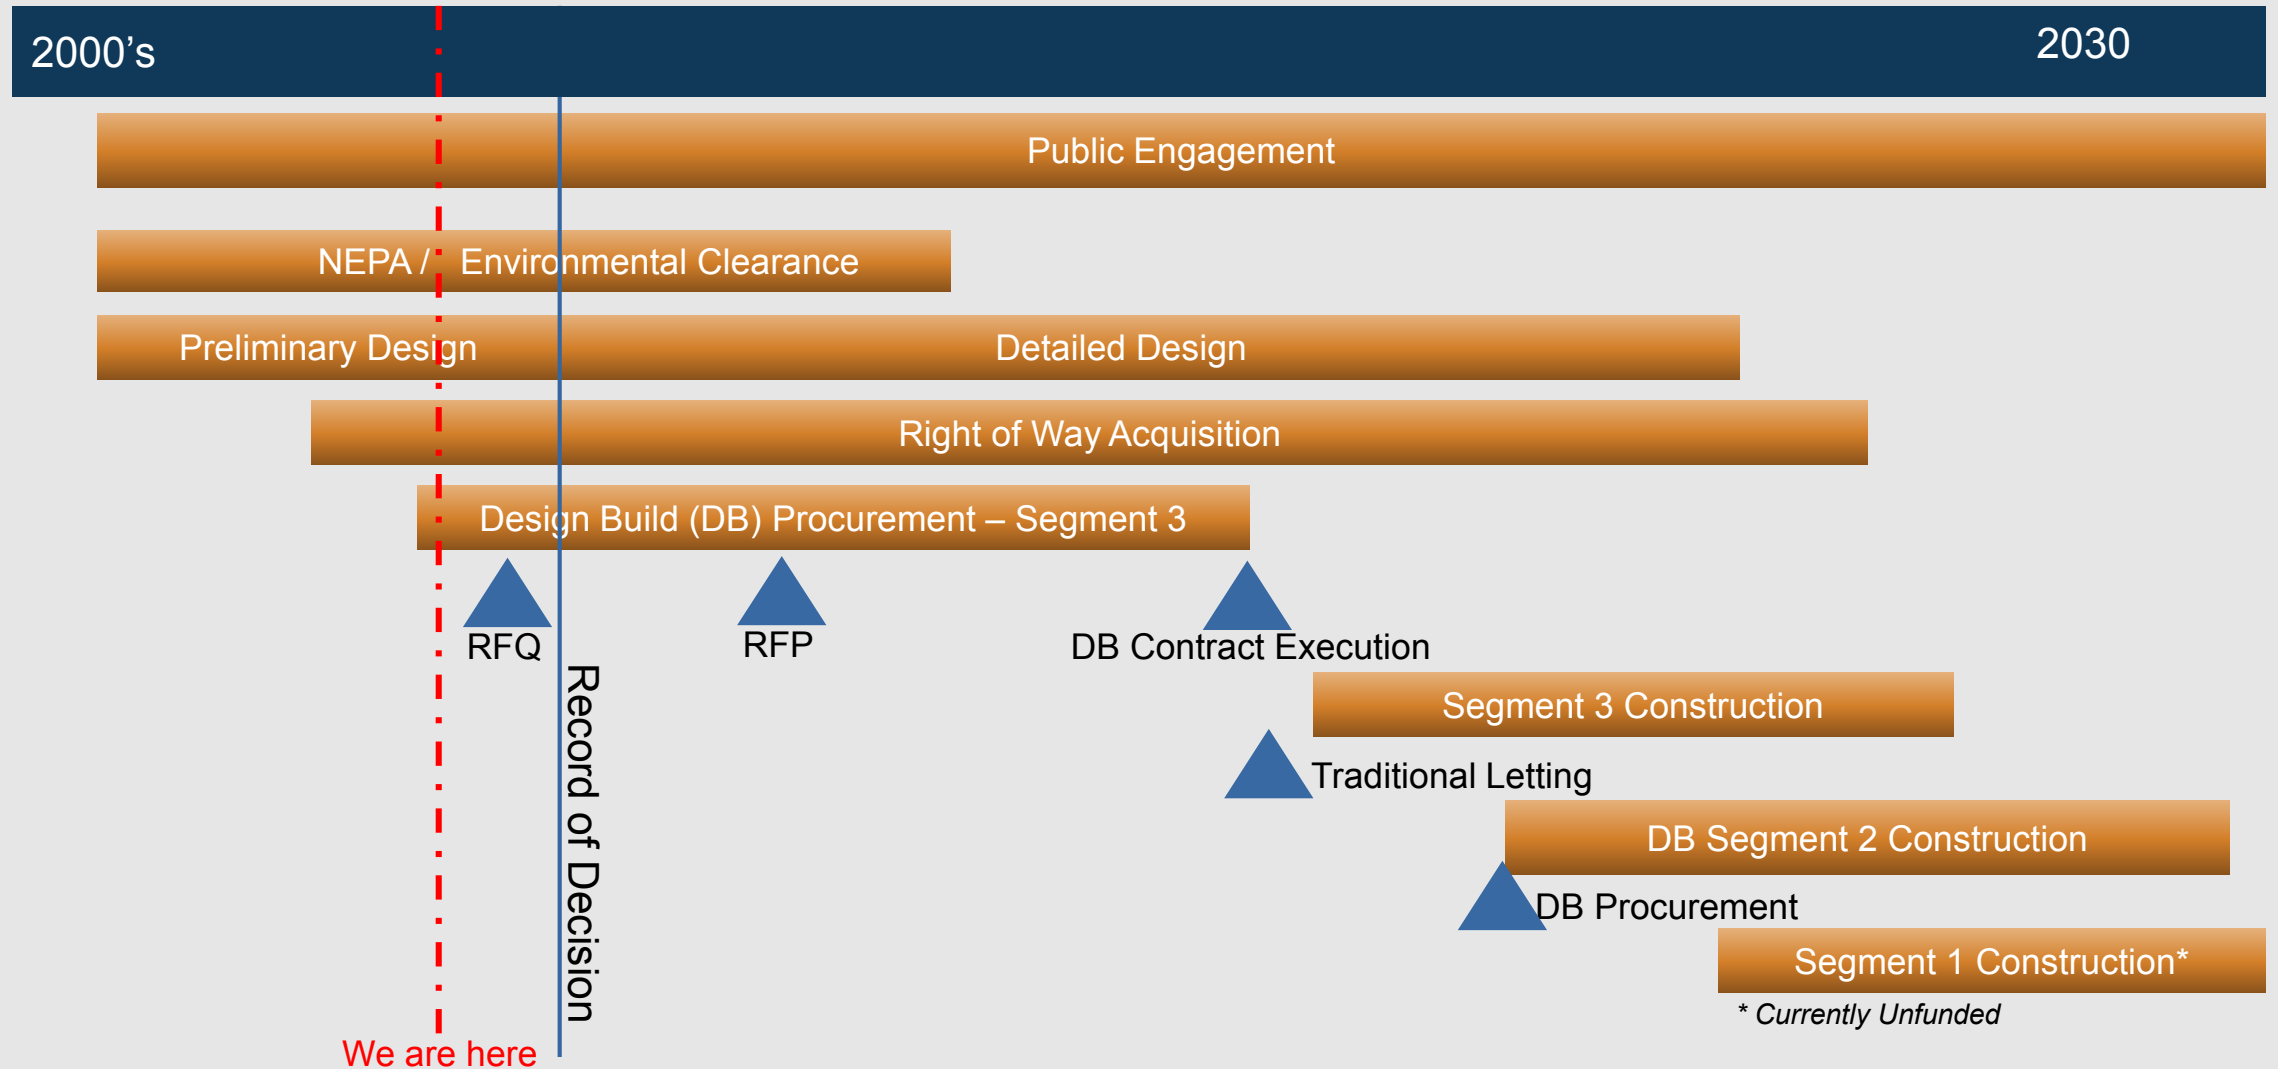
2000's

2030

Public Engagement

NEPA / Environmental Clearance

Preliminary Design

Detailed Design

Right of Way Acquisition

Design Build (DB) Procurement – Segment 3

RFQ

RFP

DB Contract Execution

Record of Decision

Segment 3 Construction

Traditional Letting

DB Segment 2 Construction

DB Procurement

Segment 1 Construction*

* Currently Unfunded

We are here